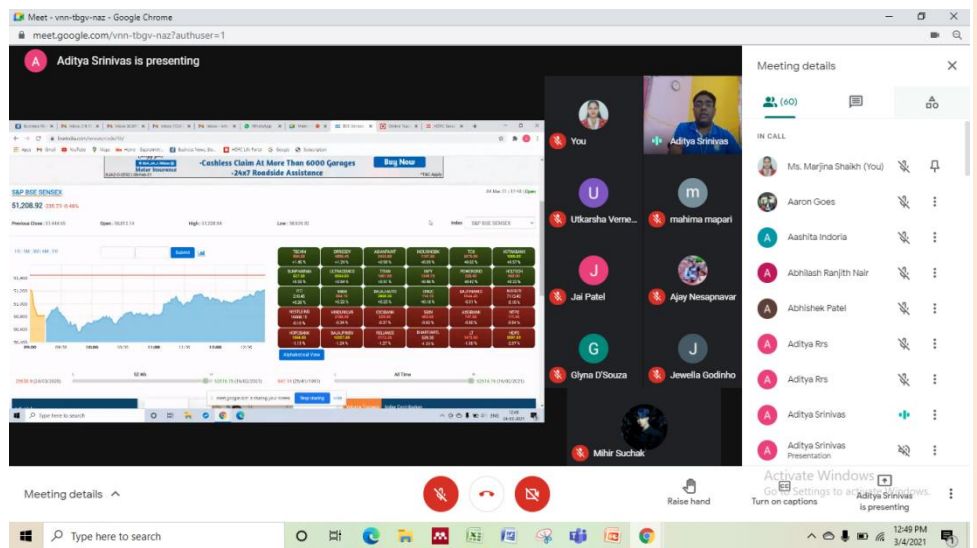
Meet - vnn-tbgv-naz - Google Chrome

meet.google.com/vnn-tbgv-naz?authuser=1

Aditya Srinivas is presenting

-Cashless Claim At More Than 6000 Garages
-24x7 Roadside Assistance
Buy Now

S&P BSE SENSEX

51,208.92

Alphabetical View

Type here to search

meet.google.com is sharing your screen. Stop sharing Hide

You

Aditya Srinivas

Utkarsha Verne...

mahima mapari

Jai Patel

Ajay Nesapnavar

Glyna D'Souza

Jewella Godinho

Mihir Suchak

Meeting details

(60)

IN CALL

Ms. Marjina Shaikh (You)

Aaron Goes

Aashita Indoria

Abhilash Ranjith Nair

Abhishek Patel

Aditya Rrs

Aditya Rrs

Aditya Srinivas

Aditya Srinivas
Presentation

Meeting details

Raise hand

Turn on captions

Aditya Srinivas is presenting

Activate Windows
Go to Settings to activate Windows.

Type here to search

12:49 PM
3/4/2021